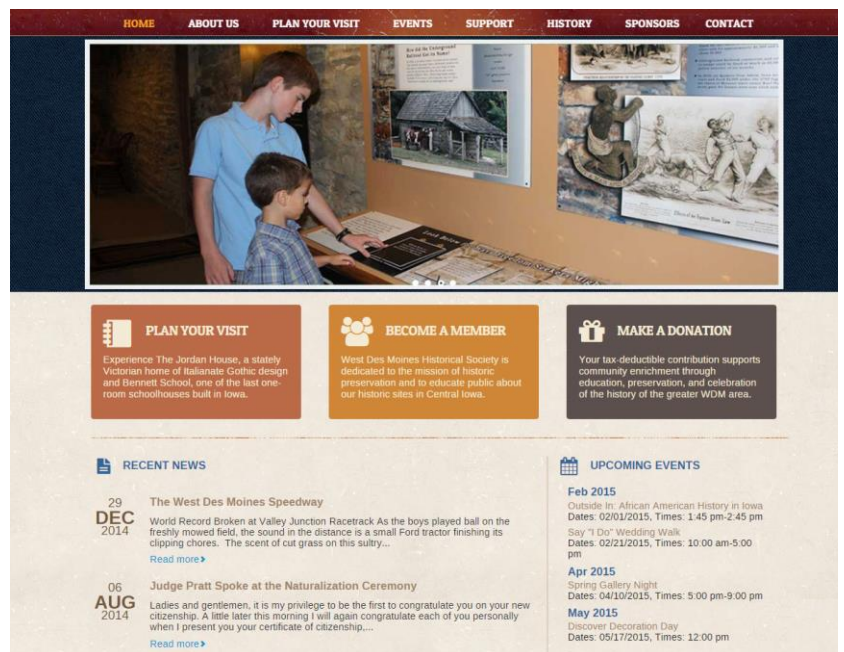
HOME ABOUT US PLAN YOUR VISIT EVENTS SUPPORT HISTORY SPONSORS CONTACT

PLAN YOUR VISIT

Experience The Jordan House, a stately Victorian home of Italianate Gothic design and Bennett School, one of the last one-room schoolhouses built in Iowa.

BECOME A MEMBER

West Des Moines Historical Society is dedicated to the mission of historic preservation and to educate public about our historic sites in Central Iowa.

MAKE A DONATION

Your tax-deductible contribution supports community enrichment through education, preservation, and celebration of the history of the greater WDM area.

RECENT NEWS

29 DEC 2014

The West Des Moines Speedway

World Record Broken at Valley Junction Racetrack As the boys played ball on the freshly mowed field, the sound in the distance is a small Ford tractor finishing its clipping chores. The scent of cut grass on this sultry...

Read more

06 AUG 2014

Judge Pratt Spoke at the Naturalization Ceremony

Ladies and gentlemen, it is my privilege to be the first to congratulate you on your new citizenship. A little later this morning I will again congratulate each of you personally when I present you your certificate of citizenship,...

Read more

UPCOMING EVENTS

Feb 2015

Outside In: African American History in Iowa
Dates: 02/01/2015, Times: 1:45 pm-2:45 pm

Say "I Do" Wedding Walk
Dates: 02/21/2015, Times: 10:00 am-5:00 pm

Apr 2015

Spring Gallery Night
Dates: 04/10/2015, Times: 5:00 pm-9:00 pm

May 2015

Discover Decoration Day
Dates: 05/17/2015, Times: 12:00 pm